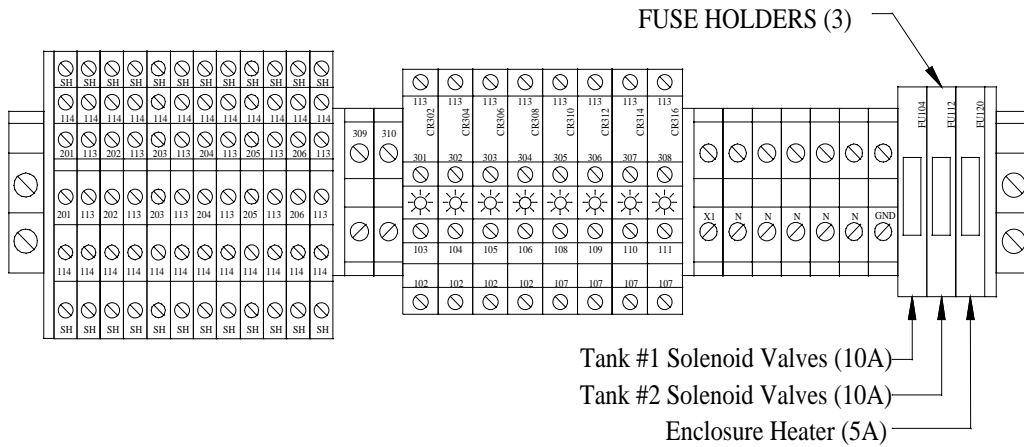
FUSE HOLDERS (3)

SH SH SH SH SH SH SH SH SH SH SH SH
114 114 114 114 114 114 114 114 114 114 114 114
201 113 202 113 203 113 204 113 205 113 206 113
201 113 202 113 203 113 204 113 205 113 206 113
114 114 114 114 114 114 114 114 114 114 114 114
SH SH SH SH SH SH SH SH SH SH SH SH

309 310

113 113 113 113 113 113 113 113
CR302 CR304 CR306 CR308 CR310 CR312 CR314 CR316
301 302 303 304 305 306 307 308
103 104 105 106 108 109 110 111
102 102 102 102 107 107 107 107

X1 N N N N N GND

FU04 FU12 FU20

Tank #1 Solenoid Valves (10A)
Tank #2 Solenoid Valves (10A)
Enclosure Heater (5A)